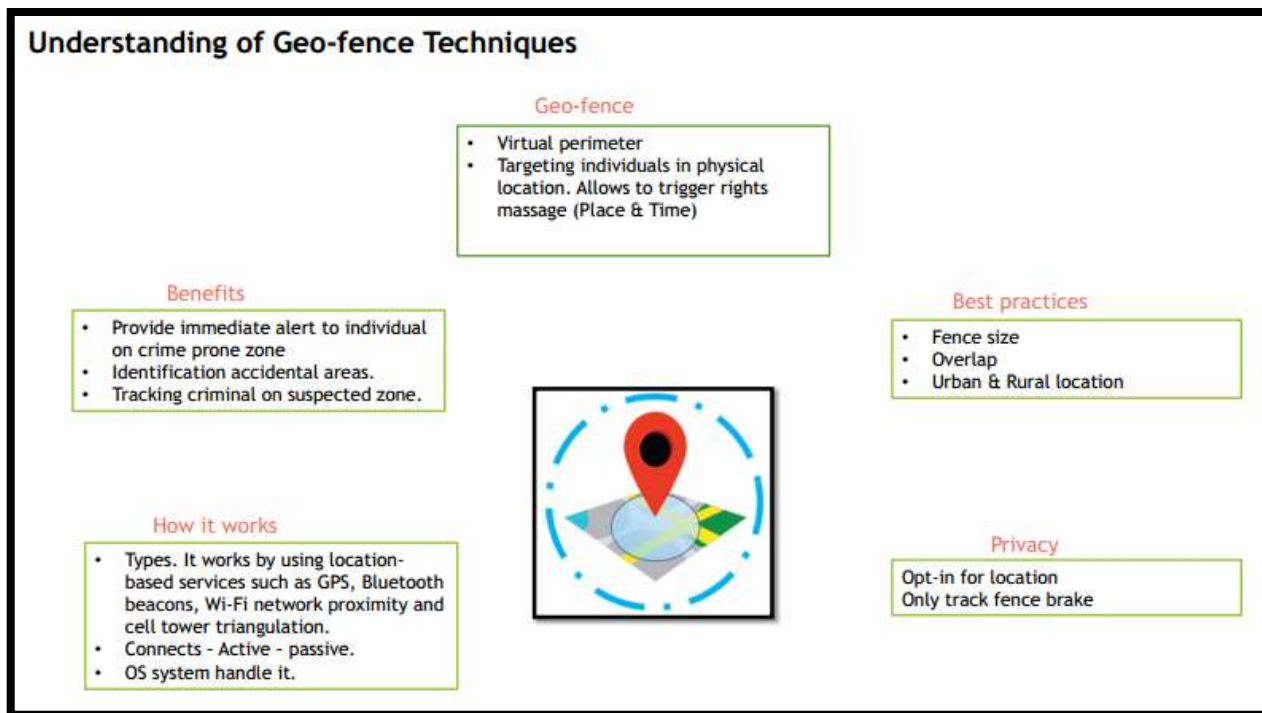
Understanding of Geo-fence Techniques

Geo-fence

- Virtual perimeter
- Targeting individuals in physical location. Allows to trigger rights massage (Place & Time)

Benefits

- Provide immediate alert to individual on crime prone zone
- Identification accidental areas.
- Tracking criminal on suspected zone.

Best practices

- Fence size
- Overlap
- Urban & Rural location

How it works

- Types. It works by using location-based services such as GPS, Bluetooth beacons, Wi-Fi network proximity and cell tower triangulation.
- Connects - Active - passive.
- OS system handle it.

Privacy

Opt-in for location
Only track fence brake